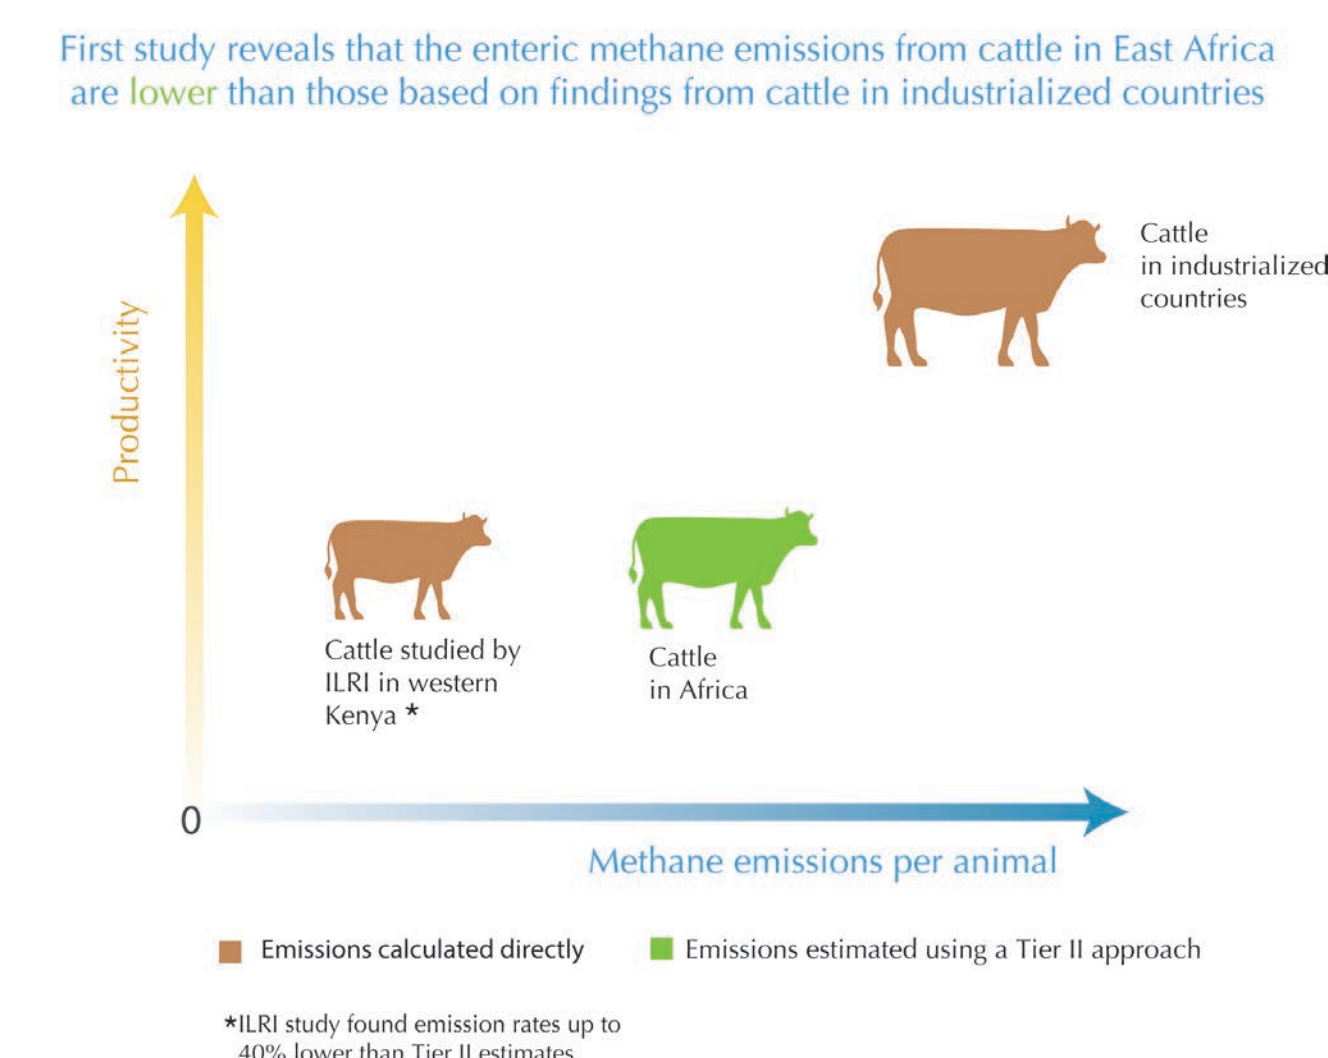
First study reveals that the enteric methane emissions from cattle in East Africa are lower than those based on findings from cattle in industrialized countries

Productivity

Cattle in industrialized countries

Cattle studied by ILRI in western Kenya *

Cattle in Africa

0

Methane emissions per animal

Emissions calculated directly

Emissions estimated using a Tier II approach

*ILRI study found emission rates up to 40% lower than Tier II estimates